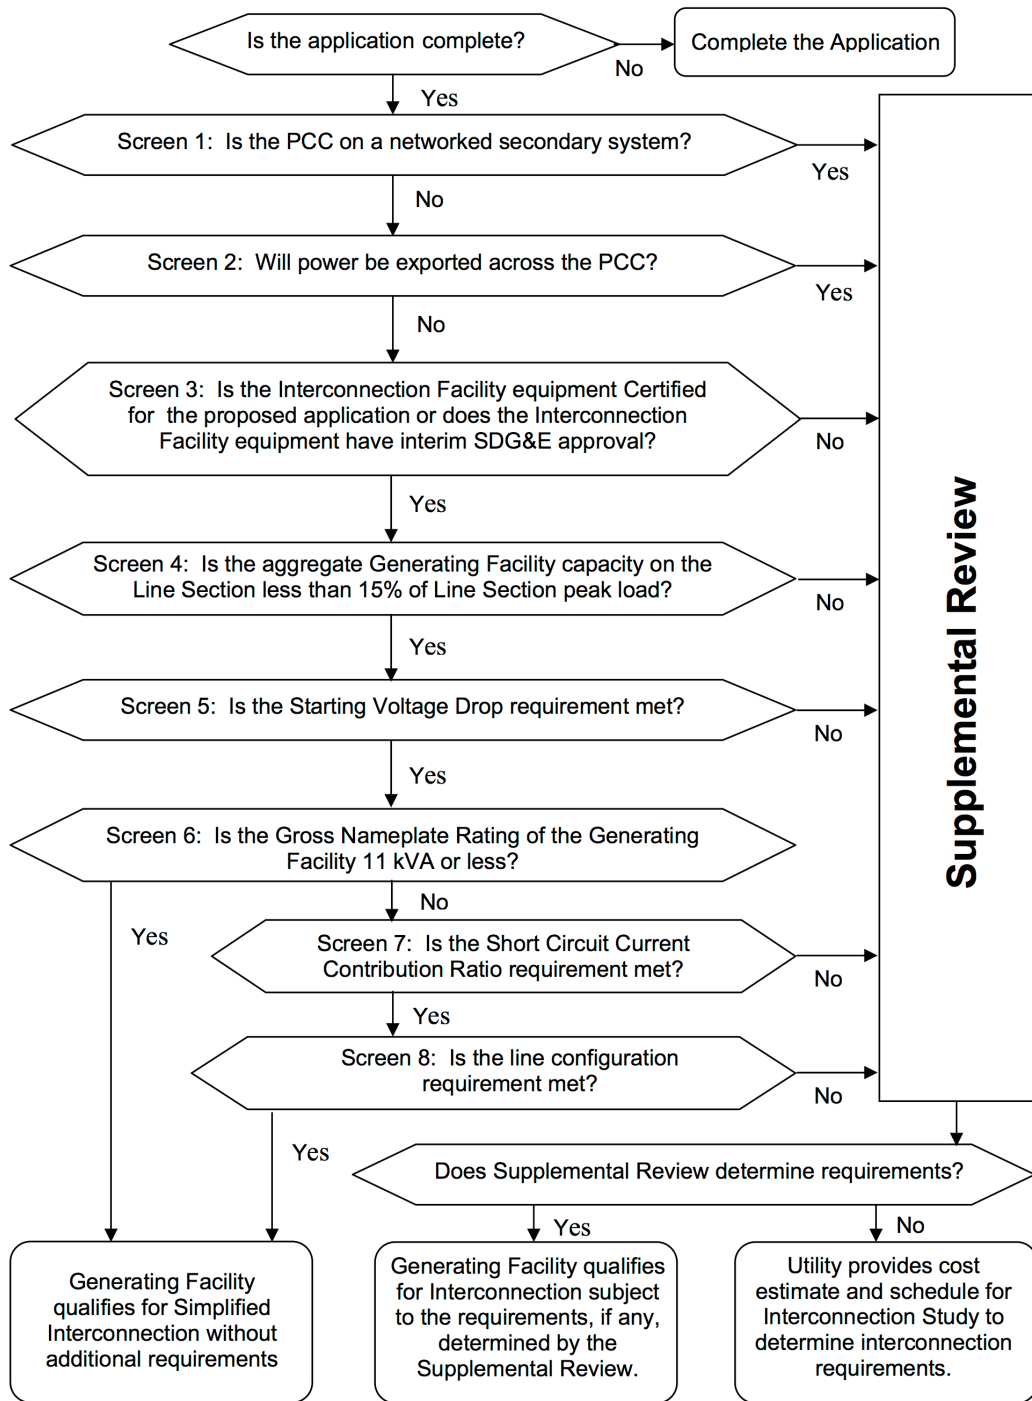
Is the application complete?

No

Complete the Application

Yes

Screen 1: Is the PCC on a networked secondary system?

Yes

No

Screen 2: Will power be exported across the PCC?

Yes

No

Screen 3: Is the Interconnection Facility equipment Certified for the proposed application or does the Interconnection Facility equipment have interim SDG&E approval?

No

Yes

Screen 4: Is the aggregate Generating Facility capacity on the Line Section less than 15% of Line Section peak load?

No

Yes

Screen 5: Is the Starting Voltage Drop requirement met?

No

Yes

Screen 6: Is the Gross Nameplate Rating of the Generating Facility 11 kVA or less?

No

Yes

Screen 7: Is the Short Circuit Current Contribution Ratio requirement met?

No

Yes

Screen 8: Is the line configuration requirement met?

No

Yes

Supplemental Review

Does Supplemental Review determine requirements?

Yes

No

Generating Facility qualifies for Simplified Interconnection without additional requirements

Generating Facility qualifies for Interconnection subject to the requirements, if any, determined by the Supplemental Review.

Utility provides cost estimate and schedule for Interconnection Study to determine interconnection requirements.